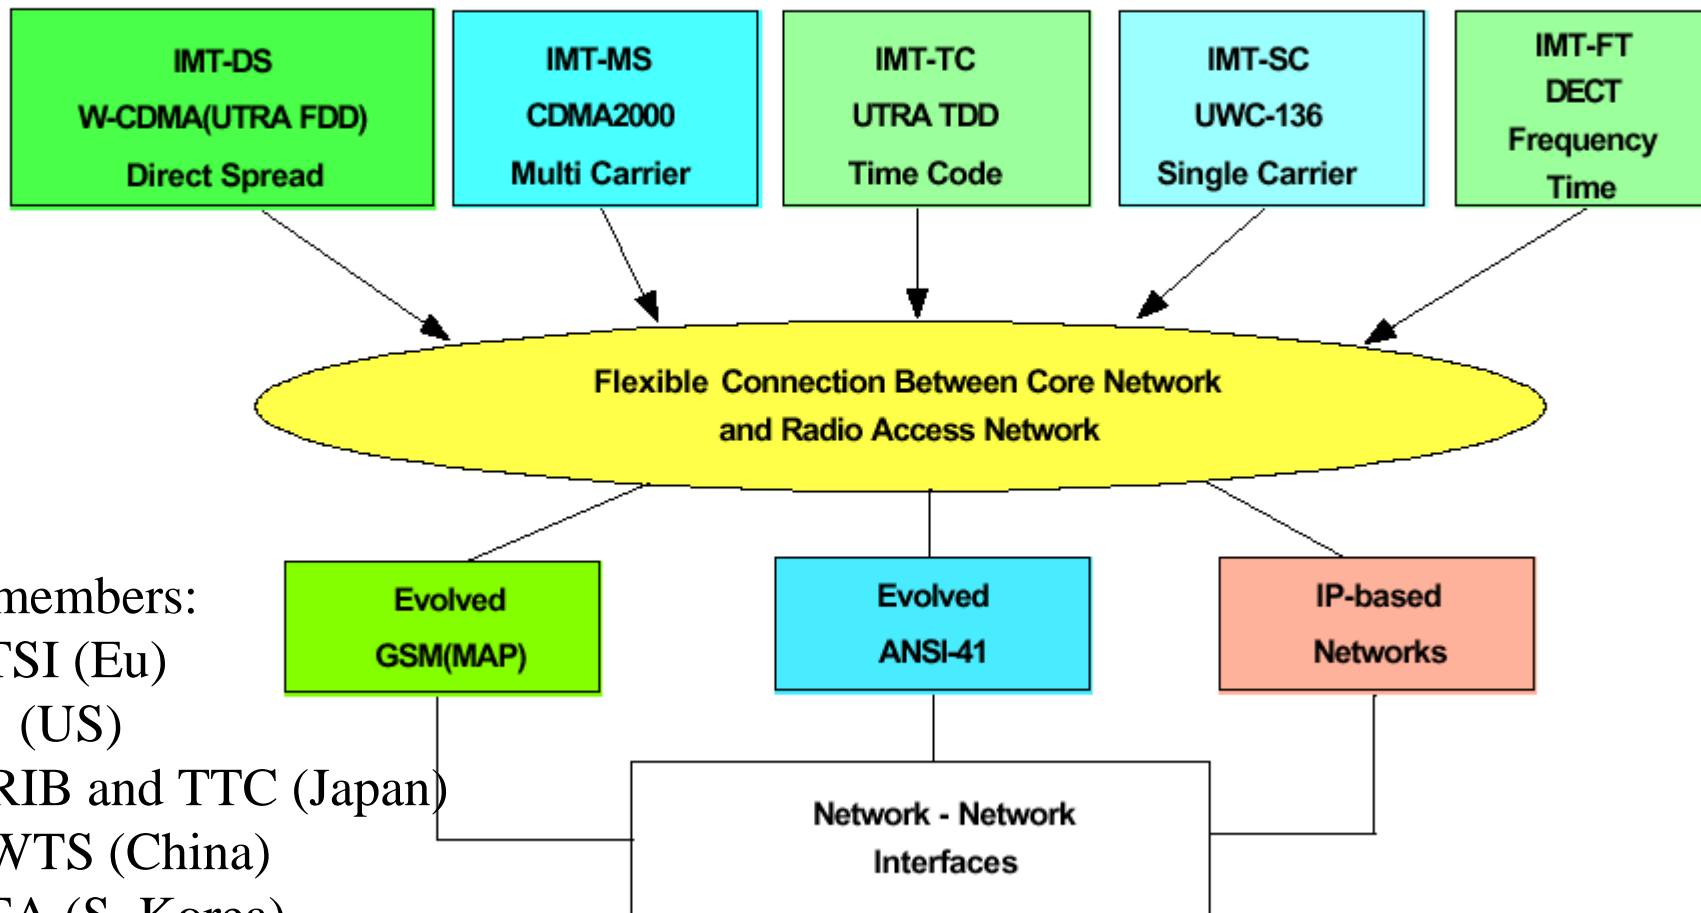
IMT-DS
W-CDMA(UTRA FDD)
Direct Spread

IMT-MS
CDMA2000
Multi Carrier

IMT-TC
UTRA TDD
Time Code

IMT-SC
UWC-136
Single Carrier

IMT-FT
DECT
Frequency
Time

Flexible Connection Between Core Network and Radio Access Network

members:
TSI (Eu)
(US)
RIB and TTC (Japan)
WTS (China)
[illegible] (S. Korea)

Evolved
GSM(MAP)

Evolved
ANSI-41

IP-based
Networks

Network - Network
Interfaces